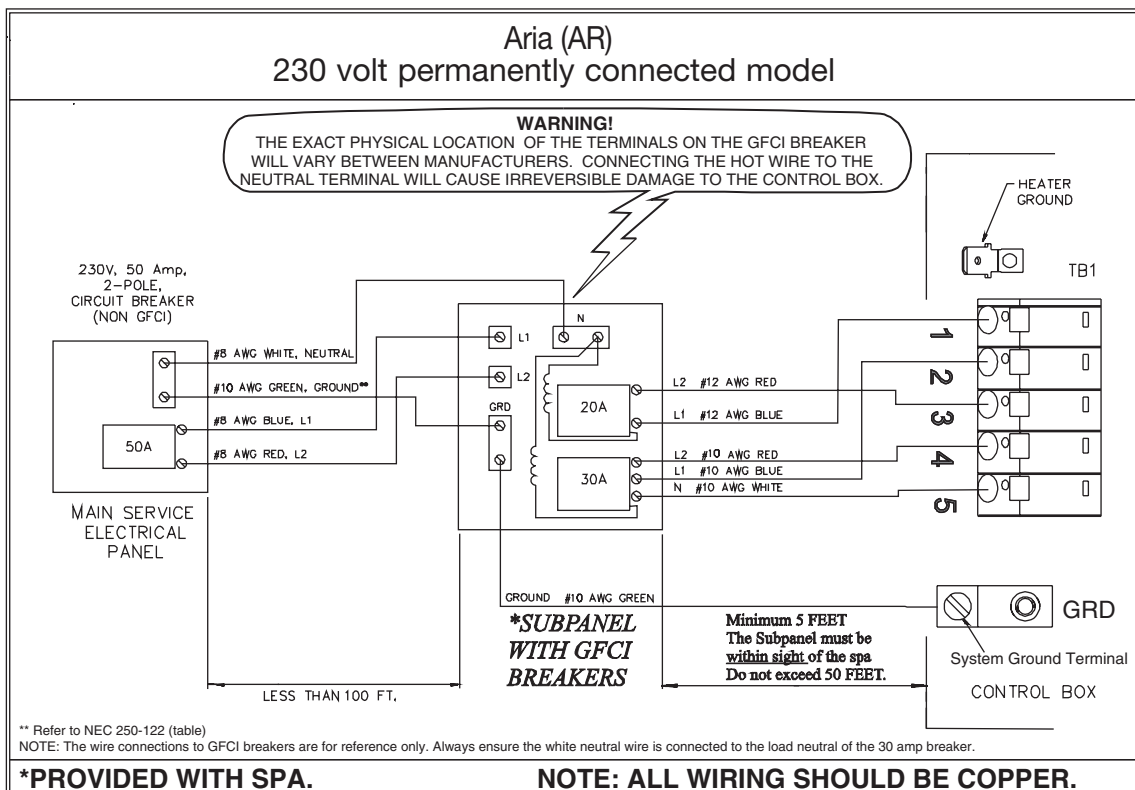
Aria (AR)
230 volt permanently connected model

WARNING!
THE EXACT PHYSICAL LOCATION OF THE TERMINALS ON THE GFCI BREAKER WILL VARY BETWEEN MANUFACTURERS. CONNECTING THE HOT WIRE TO THE NEUTRAL TERMINAL WILL CAUSE IRREVERSIBLE DAMAGE TO THE CONTROL BOX.

HEATER GROUND

TB1

230V, 50 Amp, 2-POLE, CIRCUIT BREAKER (NON GFCI)

#8 AWG WHITE, NEUTRAL
#10 AWG GREEN, GROUND**
#8 AWG BLUE, L1
#8 AWG RED, L2

50A

MAIN SERVICE ELECTRICAL PANEL

L1
L2
N
GRD

20A
30A

L2 #12 AWG RED
L1 #12 AWG BLUE
L2 #10 AWG RED
L1 #10 AWG BLUE
N #10 AWG WHITE

1
2
3
4
5

GROUND #10 AWG GREEN

*SUBPANEL WITH GFCI BREAKERS

Minimum 5 FEET
The Subpanel must be within sight of the spa
Do not exceed 50 FEET.

GRD
System Ground Terminal
CONTROL BOX

LESS THAN 100 FT.

** Refer to NEC 250-122 (table)
NOTE: The wire connections to GFCI breakers are for reference only. Always ensure the white neutral wire is connected to the load neutral of the 30 amp breaker.

*PROVIDED WITH SPA.

NOTE: ALL WIRING SHOULD BE COPPER.